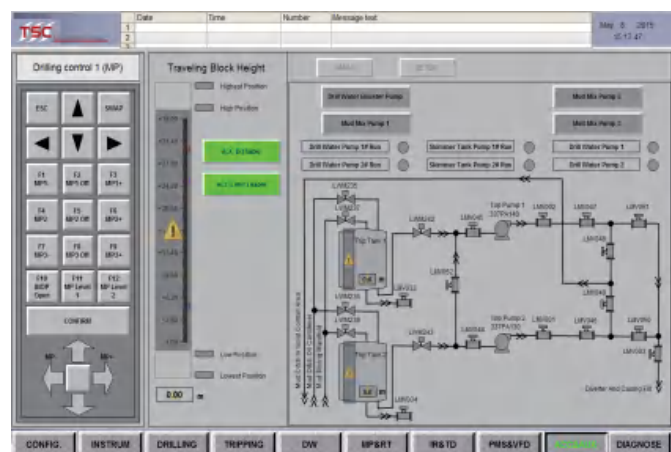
TSC

| | Date | Time | Number | Message text |
|---|---|---|---|---|
| 1 | | | | |
| 2 | | | | |
| 3 | | | | |

May 8 2015
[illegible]

Drilling control 1 (MP)

ESC
SNAP

F1 MP1-
F2 MP1 Off
F3 MP1+
F4 MP2-
F5 MP2 Off
F6 MP2+
F7 MP3-
F8 MP3 Off
F9 MP3+
F10 BOP Open
F11 MP Level 1
F12 MP Level 2

CONFIRM

MP-
MP+

Traveling Block Height

Highest Position
High Position

Low Position
Lowest Position

0.00 m

Drill Water Booster Pump
Mud Mix Pump 1
Mud Mix Pump 2
Mud Mix Pump 3

Drill Water Pump 1# Run
Drill Water Pump 2# Run
Skimmer Tank Pump 1# Run
Skimmer Tank Pump 2# Run
Drill Water Pump 1
Drill Water Pump 2

Trip Tank 1
Trip Tank 2
Trip Pump 1
Trip Pump 2

Diverter And Overflow

CONFIG. | INSTRUM | DRILLING | TRIPPING | DW | MP&RT | IR&TD | PMS&VFD | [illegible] | DIAGNOSE